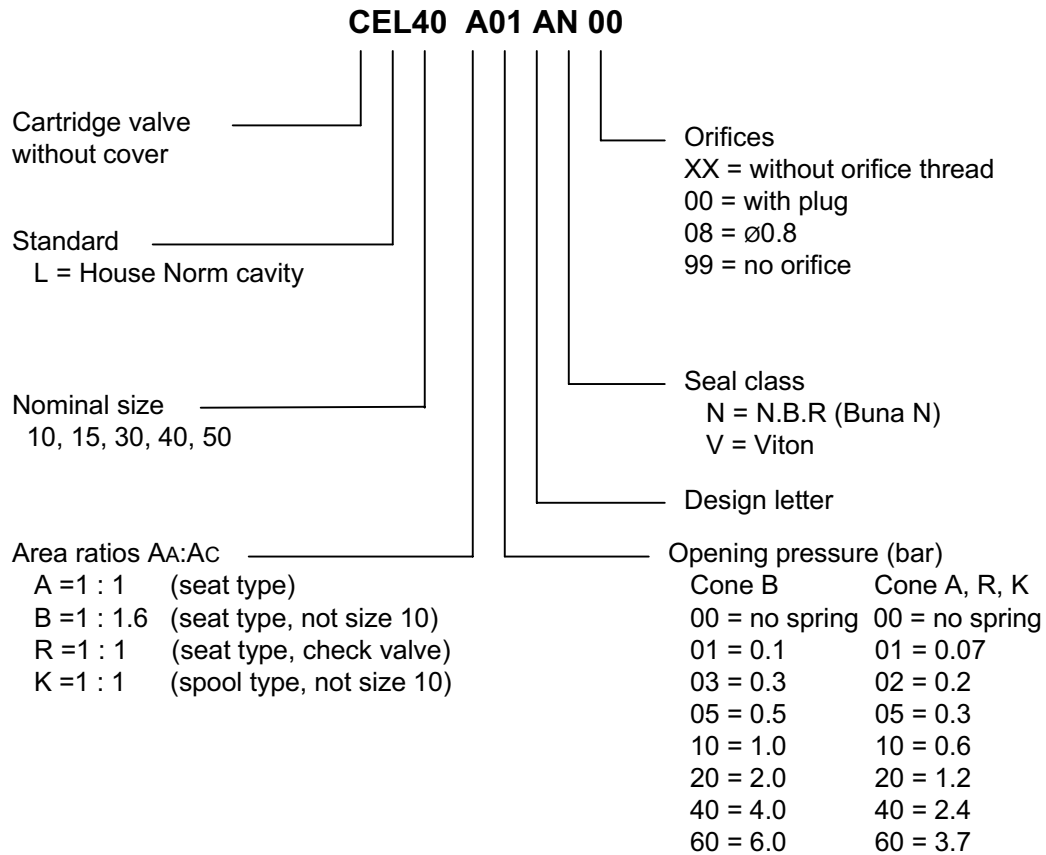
CEL40 A01 AN 00

Cartridge valve without cover

Standard
L = House Norm cavity

Nominal size
10, 15, 30, 40, 50

Area ratios AA:AC
A =1 : 1 (seat type)
B =1 : 1.6 (seat type, not size 10)
R =1 : 1 (seat type, check valve)
K =1 : 1 (spool type, not size 10)

Orifices
XX = without orifice thread
00 = with plug
08 = ø0.8
99 = no orifice

Seal class
N = N.B.R (Buna N)
V = Viton

Design letter

Opening pressure (bar)

| Cone B | Cone A, R, K |
|---|---|
| 00 = no spring | 00 = no spring |
| 01 = 0.1 | 01 = 0.07 |
| 03 = 0.3 | 02 = 0.2 |
| 05 = 0.5 | 05 = 0.3 |
| 10 = 1.0 | 10 = 0.6 |
| 20 = 2.0 | 20 = 1.2 |
| 40 = 4.0 | 40 = 2.4 |
| 60 = 6.0 | 60 = 3.7 |